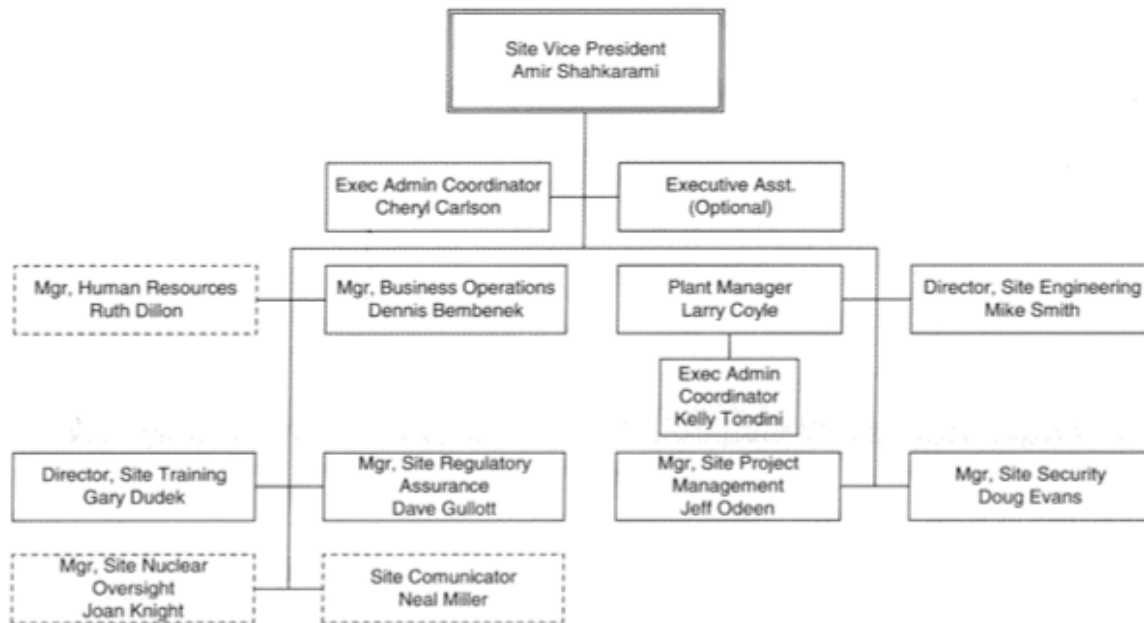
Site Vice President
Amir Shahkarami

Exec Admin Coordinator
Cheryl Carlson

Executive Asst.
(Optional)

Mgr, Human Resources
Ruth Dillon

Mgr, Business Operations
Dennis Bembenek

Plant Manager
Larry Coyle

Director, Site Engineering
Mike Smith

Exec Admin
Coordinator
Kelly Tondini

Director, Site Training
Gary Dudek

Mgr, Site Regulatory
Assurance
Dave Gullott

Mgr, Site Project
Management
Jeff Odeen

Mgr, Site Security
Doug Evans

Mgr, Site Nuclear
Oversight
Joan Knight

Site Comunicator
Neal Miller